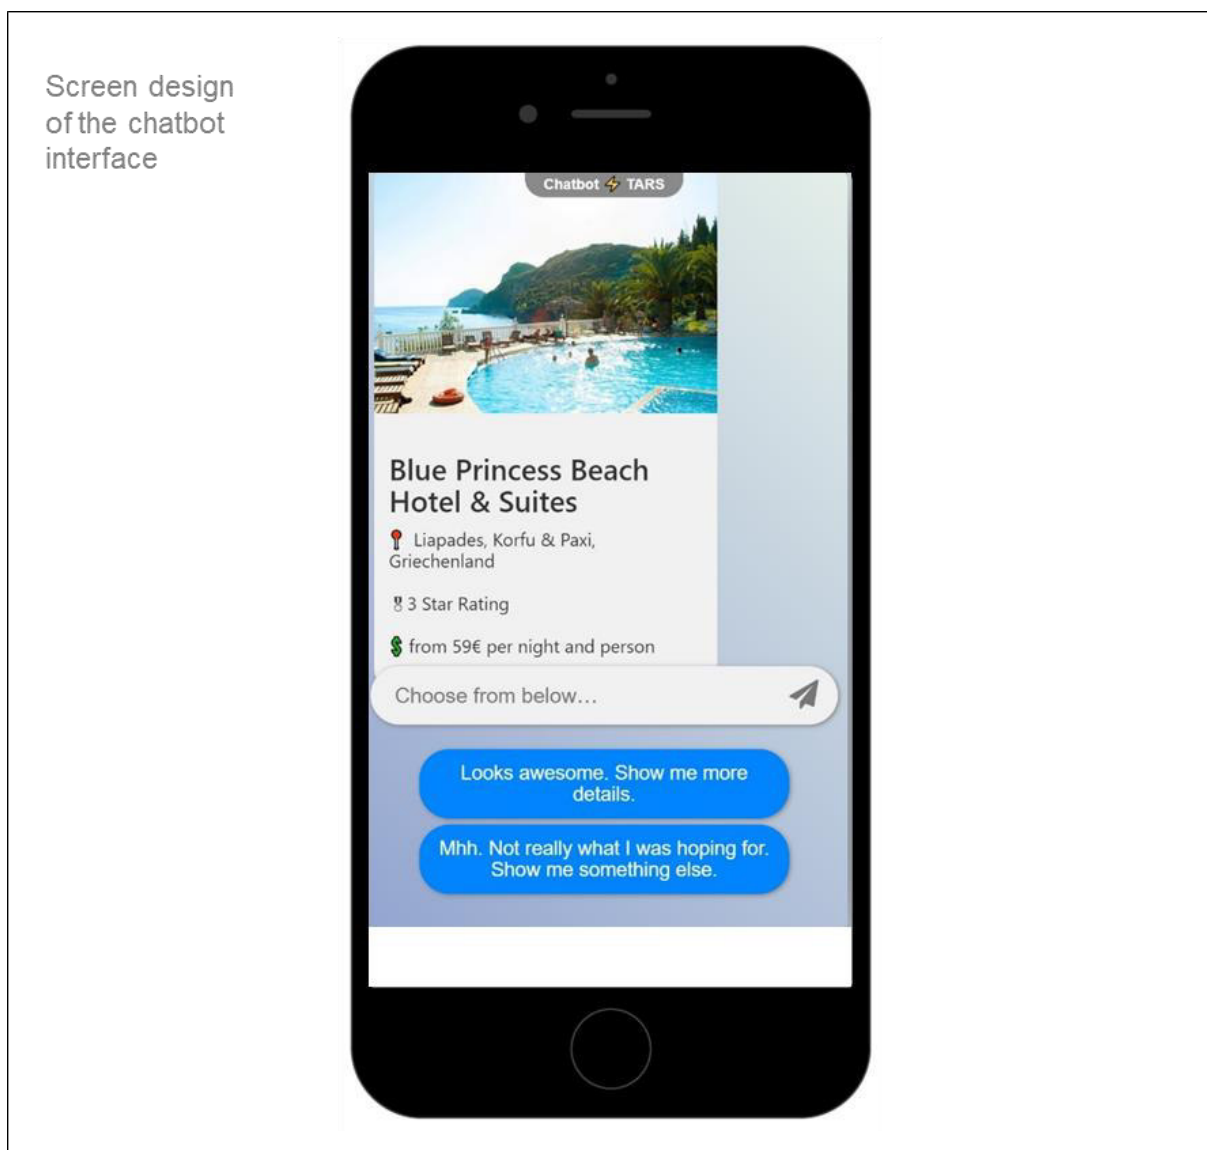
Screen design of the chatbot interface

Chatbot ⚡ TARS

Blue Princess Beach Hotel & Suites

Liapades, Korfu & Paxi, Griechenland

3 Star Rating

from 59€ per night and person

Choose from below...

Looks awesome. Show me more details.

Mhh. Not really what I was hoping for. Show me something else.